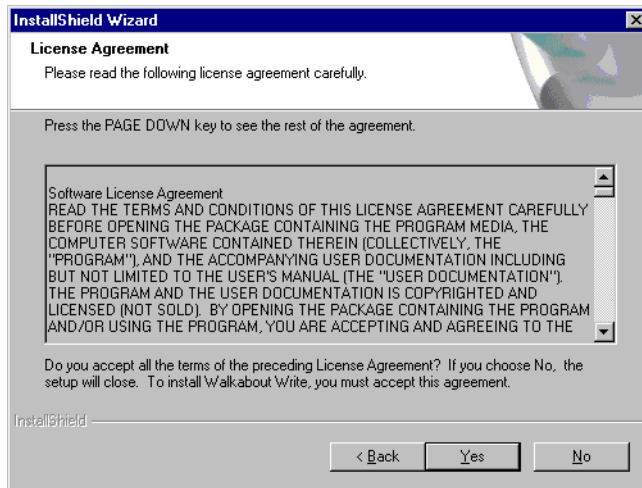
InstallShield Wizard

License Agreement

Please read the following license agreement carefully.

Press the PAGE DOWN key to see the rest of the agreement.

Software License Agreement
READ THE TERMS AND CONDITIONS OF THIS LICENSE AGREEMENT CAREFULLY BEFORE OPENING THE PACKAGE CONTAINING THE PROGRAM MEDIA, THE COMPUTER SOFTWARE CONTAINED THEREIN (COLLECTIVELY, THE "PROGRAM"), AND THE ACCOMPANYING USER DOCUMENTATION INCLUDING BUT NOT LIMITED TO THE USER'S MANUAL (THE "USER DOCUMENTATION"). THE PROGRAM AND THE USER DOCUMENTATION IS COPYRIGHTED AND LICENSED (NOT SOLD). BY OPENING THE PACKAGE CONTAINING THE PROGRAM AND/OR USING THE PROGRAM, YOU ARE ACCEPTING AND AGREEING TO THE

Do you accept all the terms of the preceding License Agreement? If you choose No, the setup will close. To install Walkabout Write, you must accept this agreement.

InstallShield

< Back | Yes | No